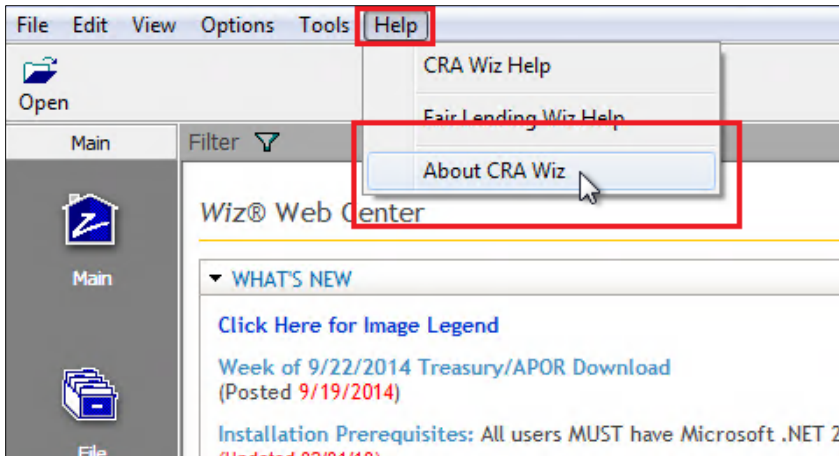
File Edit View Options Tools Help

CRA Wiz Help

Fair Lending Wiz Help

About CRA Wiz

Open

Main

Filter

Main

Wiz® Web Center

WHAT'S NEW

Click Here for Image Legend

Week of 9/22/2014 Treasury/APOR Download
(Posted 9/19/2014)

Installation Prerequisites: All users MUST have Microsoft .NET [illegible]
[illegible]

File